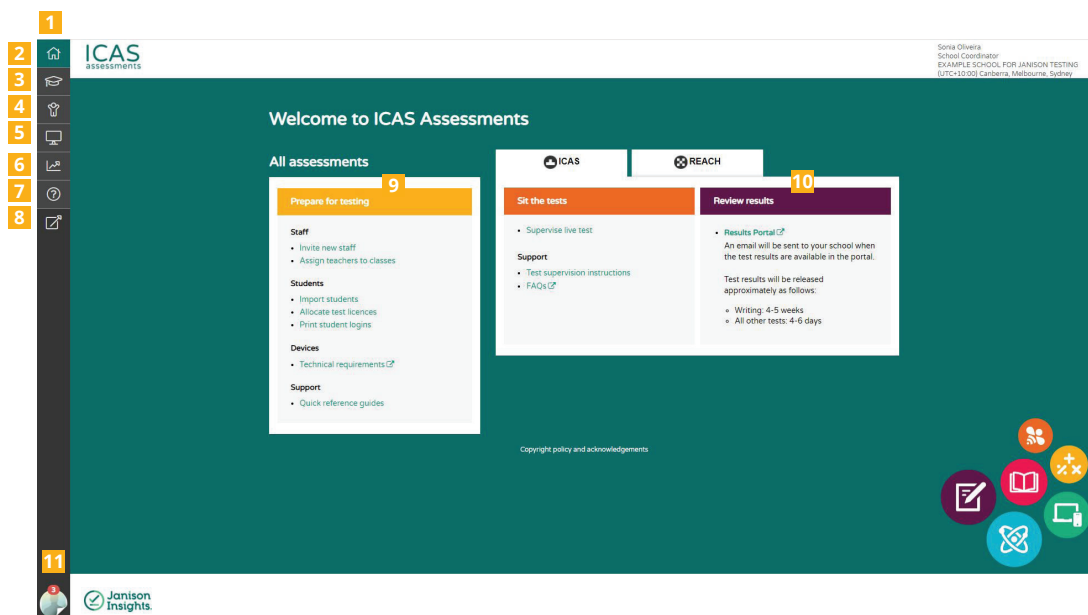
1

2

3

4

5

6

7

8

ICAS
assessments

Sonia Oliveira
School Coordinator
EXAMPLE SCHOOL FOR JANISON TESTING
(UTC+10:00) Canberra, Melbourne, Sydney

Welcome to ICAS Assessments

All assessments

9

Prepare for testing

Staff
• Invite new staff
• Assign teachers to classes

Students
• Import students
• Allocate test licences
• Print student logins

Devices
• Technical requirements

Support
• Quick reference guides

ICAS

REACH

10

Sit the tests

• Supervise live test

Support
• Test supervision instructions
• FAQs

Review results

• Results Portal
An email will be sent to your school when the test results are available in the portal.

Test results will be released approximately as follows:

◦ Writing: 4-5 weeks
◦ All other tests: 4-6 days

Copyright policy and acknowledgements

11

3

Janison Insights.